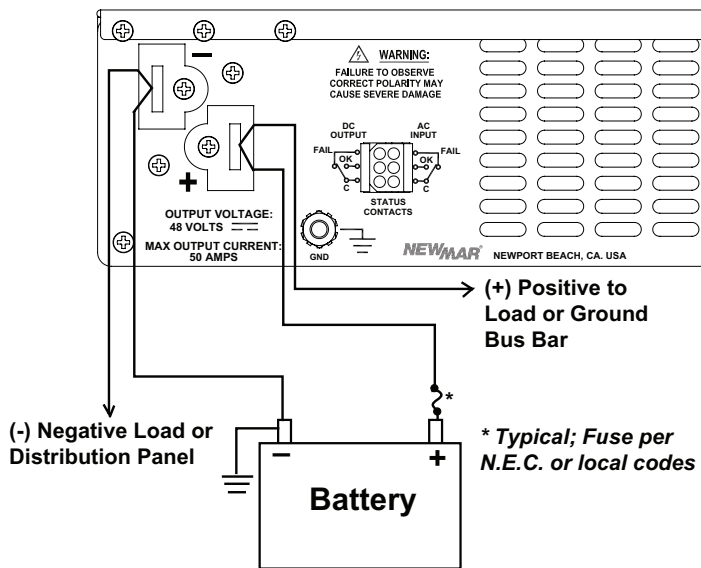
−

WARNING:
FAILURE TO OBSERVE CORRECT POLARITY MAY CAUSE SEVERE DAMAGE

DC OUTPUT
AC INPUT
FAIL
OK
C
OK
FAIL
C
STATUS CONTACTS

+

OUTPUT VOLTAGE:
48 VOLTS $=$
MAX OUTPUT CURRENT:
50 AMPS

GND

NEWMAR® NEWPORT BEACH, CA. USA

(+) Positive to Load or Ground Bus Bar

*

(-) Negative Load or Distribution Panel

−
+
Battery

* Typical; Fuse per N.E.C. or local codes